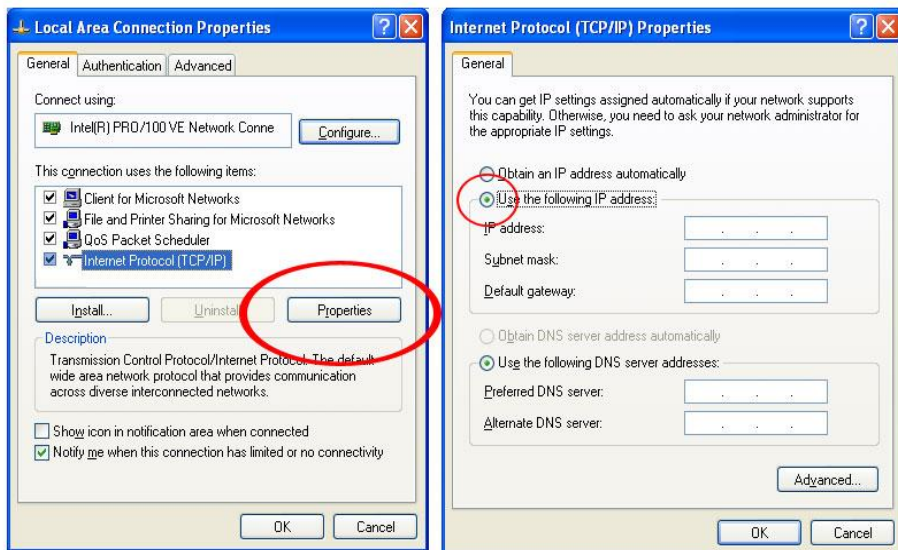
Local Area Connection Properties

?
X

General
Authentication
Advanced

Connect using:

Intel(R) PRO/100 VE Network Conne

Configure...

This connection uses the following items:

Client for Microsoft Networks
File and Printer Sharing for Microsoft Networks
QoS Packet Scheduler
Internet Protocol (TCP/IP)

Install...
Uninstall
Properties

Description

Transmission Control Protocol/Internet Protocol. The default wide area network protocol that provides communication across diverse interconnected networks.

Show icon in notification area when connected
Notify me when this connection has limited or no connectivity

OK
Cancel

Internet Protocol (TCP/IP) Properties

?
X

General

You can get IP settings assigned automatically if your network supports this capability. Otherwise, you need to ask your network administrator for the appropriate IP settings.

Obtain an IP address automatically
Use the following IP address:

IP address:
Subnet mask:
Default gateway:

Obtain DNS server address automatically
Use the following DNS server addresses:

Preferred DNS server:
Alternate DNS server:

Advanced...

OK
Cancel